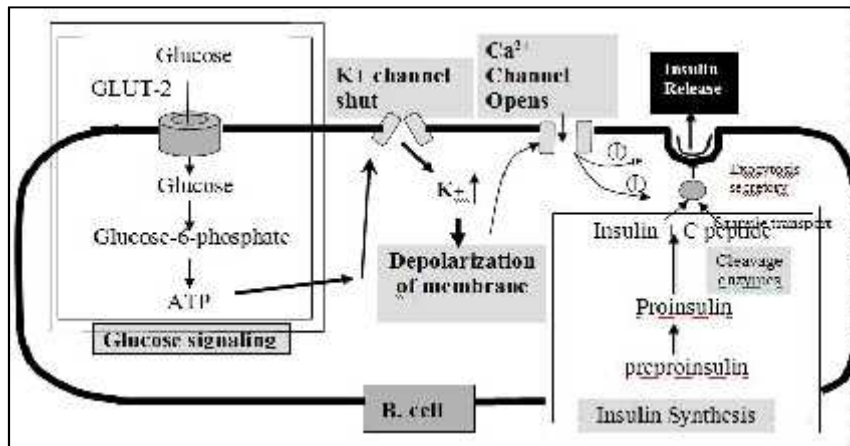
Glucose

GLUT-2

Glucose

Glucose-6-phosphate

ATP

Glucose signaling

K+ channel shut

$K+\uparrow$

Depolarization of membrane

$Ca^{2+}$ Channel Opens

Insulin Release

Exocytosis secretory

Granule transport

Insulin C peptide

Cleavage enzymes

Proinsulin

preproinsulin

Insulin Synthesis

B. cell